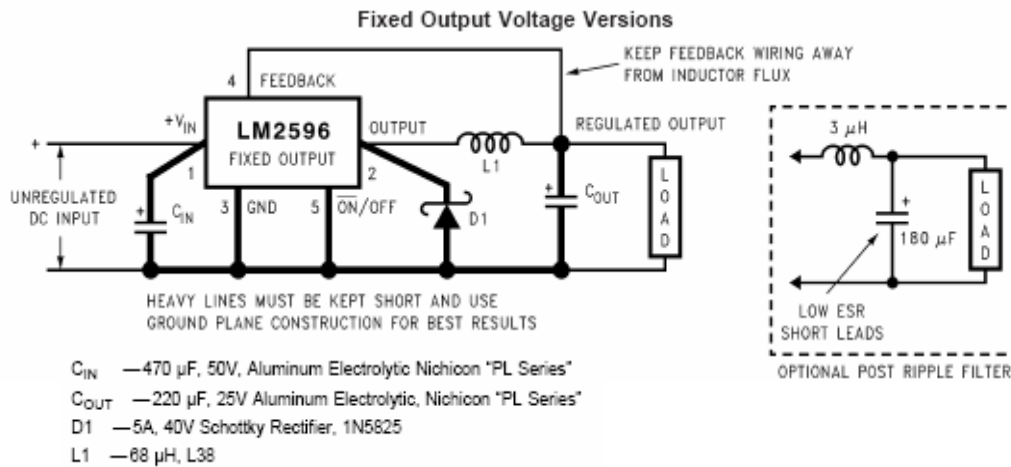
Fixed Output Voltage Versions

KEEP FEEDBACK WIRING AWAY FROM INDUCTOR FLUX

4 FEEDBACK

$+V_{IN}$

LM2596

FIXED OUTPUT

OUTPUT

REGULATED OUTPUT

L1

+

UNREGULATED DC INPUT

1

2

$C_{IN}$

3 GND

5 $\overline{ON}$/OFF

D1

$C_{OUT}$

LOAD

3 $\mu$H

180 $\mu$F

LOAD

LOW ESR SHORT LEADS

HEAVY LINES MUST BE KEPT SHORT AND USE GROUND PLANE CONSTRUCTION FOR BEST RESULTS

OPTIONAL POST RIPPLE FILTER

$C_{IN}$ —470 μF, 50V, Aluminum Electrolytic Nichicon "PL Series"

$C_{OUT}$ —220 μF, 25V Aluminum Electrolytic, Nichicon "PL Series"

D1 —5A, 40V Schottky Rectifier, 1N5825

L1 —68 μH, L38